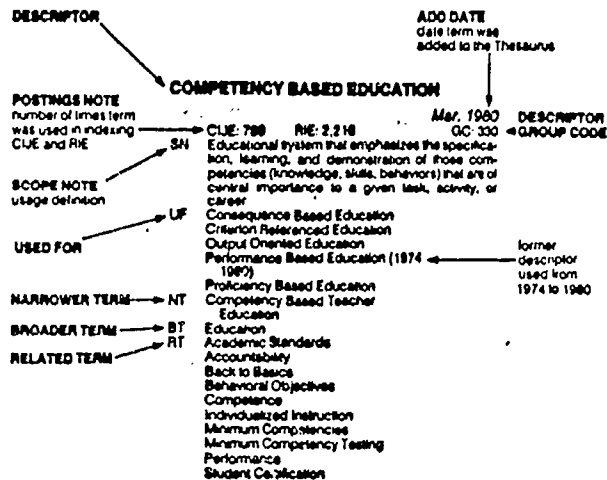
DESCRIPTOR

ADD DATE
date term was added to the Thesaurus

COMPETENCY BASED EDUCATION

POSTINGS NOTE
number of times term was used in indexing CIJE and RIE

Mar. 1980

CIJE: 798 RIE: 2,218

GC: 330

DESCRIPTOR GROUP CODE

SN

SCOPE NOTE
usage definition

Educational system that emphasizes the specification, learning, and demonstration of those competencies (knowledge, skills, behaviors) that are of central importance to a given task, activity, or career

USED FOR

UF

Consequence Based Education
Criterion Referenced Education
Output Oriented Education
Performance Based Education (1974 1980)
Proficiency Based Education

former descriptor used from 1974 to 1980

NARROWER TERM

NT

Competency Based Teacher Education

BROADER TERM

BT

Education

RELATED TERM

RT

Academic Standards
Accountability
Back to Basics
Behavioral Objectives
Competence
Individualized Instruction
Minimum Competencies
Minimum Competency Testing
Performance
Student Certification